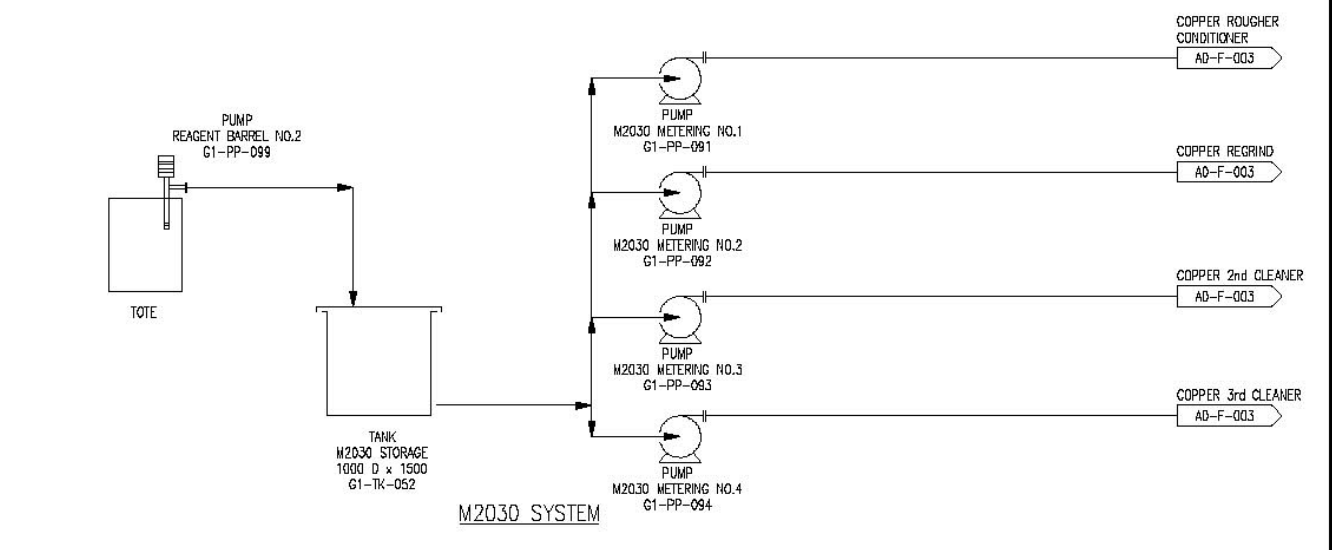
PUMP
REAGENT BARREL NO.2
G1-PP-099

TOTE

TANK
M2030 STORAGE
1000 D x 1500
G1-TK-052

PUMP
M2030 METERING NO.1
G1-PP-091

PUMP
M2030 METERING NO.2
G1-PP-092

PUMP
M2030 METERING NO.3
G1-PP-093

PUMP
M2030 METERING NO.4
G1-PP-094

COPPER ROUGHER CONDITIONER
AD-F-003

COPPER REGRIND
AD-F-003

COPPER 2nd CLEANER
AD-F-003

COPPER 3rd CLEANER
AD-F-003

M2030 SYSTEM